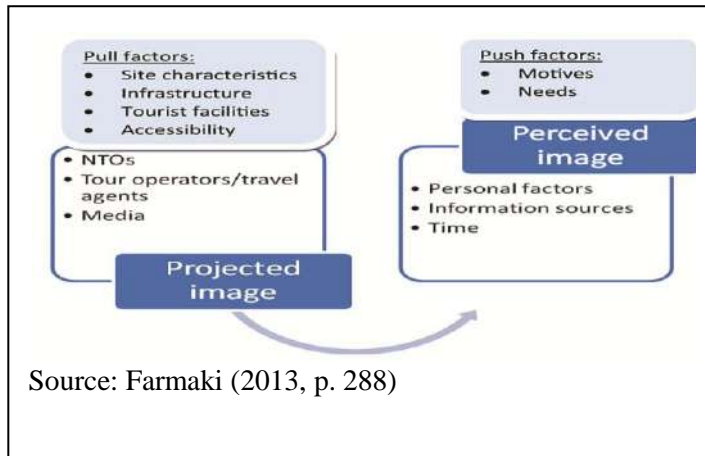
Pull factors:
• Site characteristics
• Infrastructure
• Tourist facilities
• Accessibility

• NTOs
• Tour operators/travel agents
• Media

Projected image

Push factors:
• Motives
• Needs

Perceived image

• Personal factors
• Information sources
• Time

Source: Farmaki (2013, p. 288)